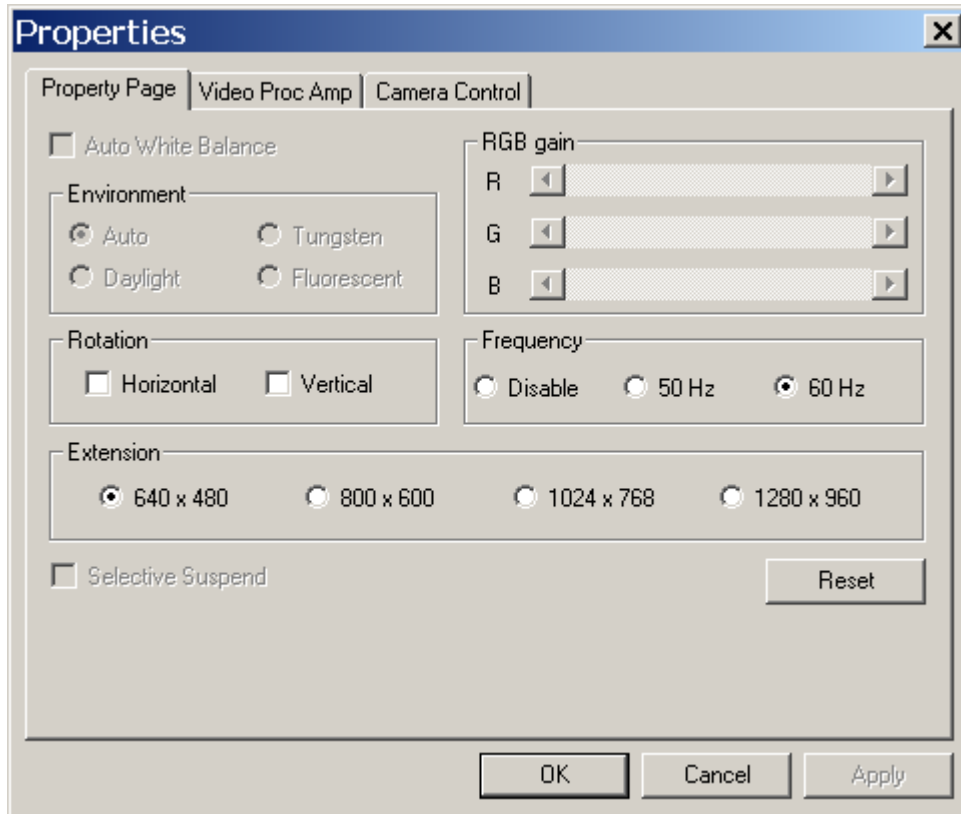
Properties

Property Page | Video Proc Amp | Camera Control

Auto White Balance

Environment
Auto
Tungsten
Daylight
Fluorescent

RGB gain
R
G
B

Rotation
Horizontal
Vertical

Frequency
Disable
50 Hz
60 Hz

Extension
640 x 480
800 x 600
1024 x 768
1280 x 960

Selective Suspend

Reset

OK
Cancel
Apply